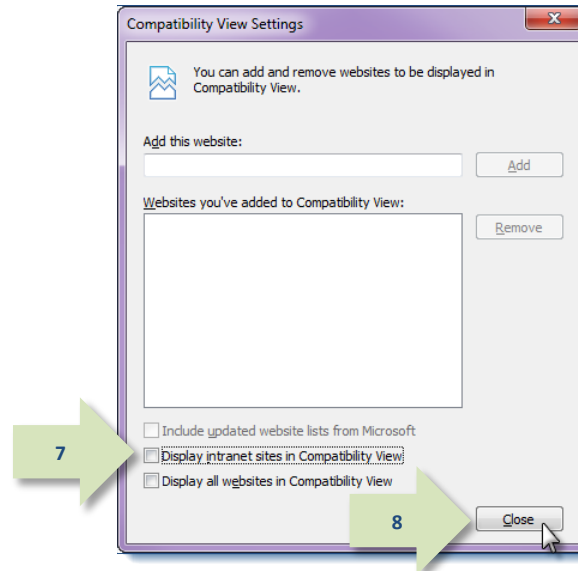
Compatibility View Settings

You can add and remove websites to be displayed in Compatibility View.

Add this website:

Add

Websites you've added to Compatibility View:

Remove

Include updated website lists from Microsoft

7

Display intranet sites in Compatibility View

Display all websites in Compatibility View

8

Close